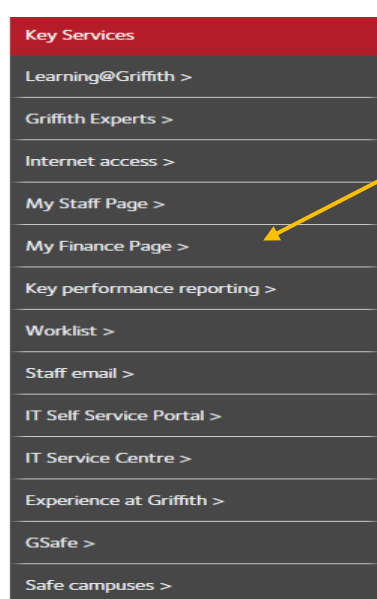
Key Services

Learning@Griffith >

Griffith Experts >

Internet access >

My Staff Page >

My Finance Page >

Key performance reporting >

Worklist >

Staff email >

IT Self Service Portal >

IT Service Centre >

Experience at Griffith >

GSafe >

Safe campuses >